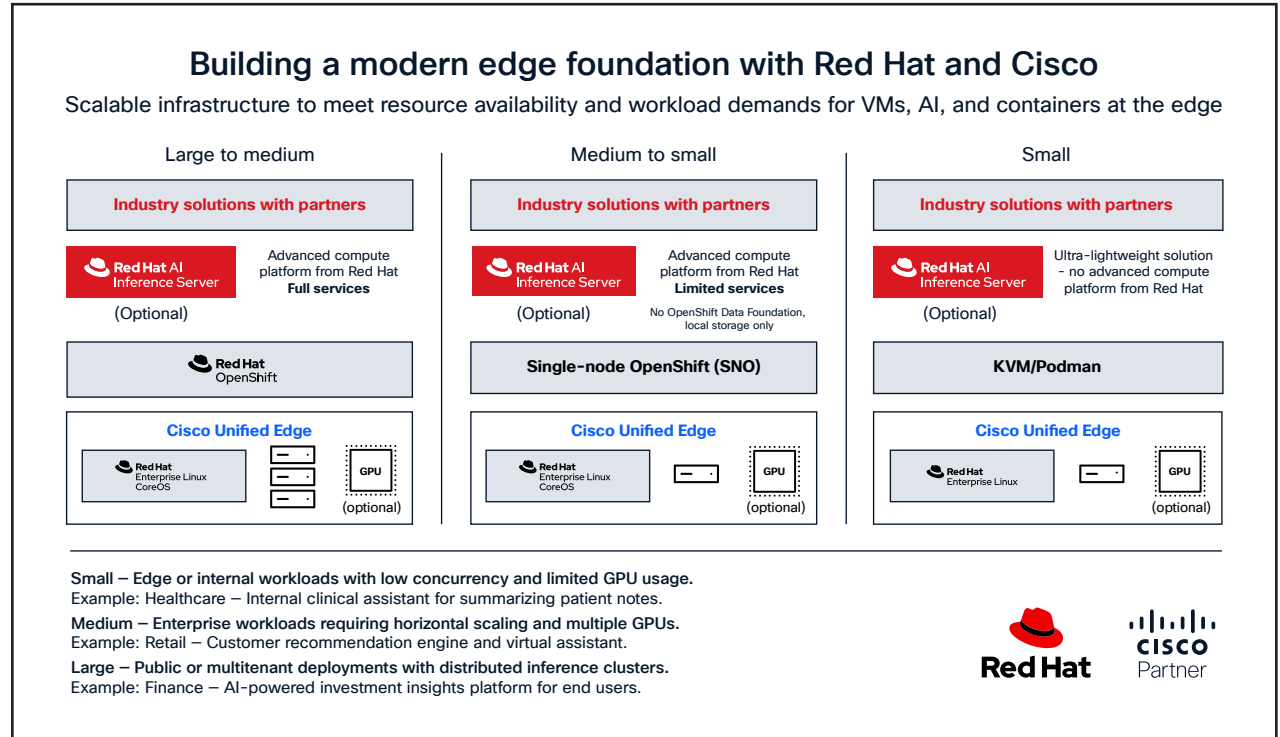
Building a modern edge foundation with Red Hat and Cisco

Scalable infrastructure to meet resource availability and workload demands for VMs, AI, and containers at the edge

Large to medium

Industry solutions with partners

Red Hat AI Inference Server

Advanced compute platform from Red Hat **Full services**

(Optional)

Red Hat OpenShift

Cisco Unified Edge

Red Hat Enterprise Linux CoreOS

GPU

(optional)

Medium to small

Industry solutions with partners

Red Hat AI Inference Server

Advanced compute platform from Red Hat **Limited services**

(Optional)

No OpenShift Data Foundation, local storage only

Single-node OpenShift (SNO)

Cisco Unified Edge

Red Hat Enterprise Linux CoreOS

GPU

(optional)

Small

Industry solutions with partners

Red Hat AI Inference Server

Ultra-lightweight solution - no advanced compute platform from Red Hat

(Optional)

KVM/Podman

Cisco Unified Edge

Red Hat Enterprise Linux

GPU

(optional)

Small – Edge or internal workloads with low concurrency and limited GPU usage.
Example: Healthcare – Internal clinical assistant for summarizing patient notes.

Medium – Enterprise workloads requiring horizontal scaling and multiple GPUs.
Example: Retail – Customer recommendation engine and virtual assistant.

Large – Public or multitenant deployments with distributed inference clusters.
Example: Finance – AI-powered investment insights platform for end users.

Red Hat

cisco Partner